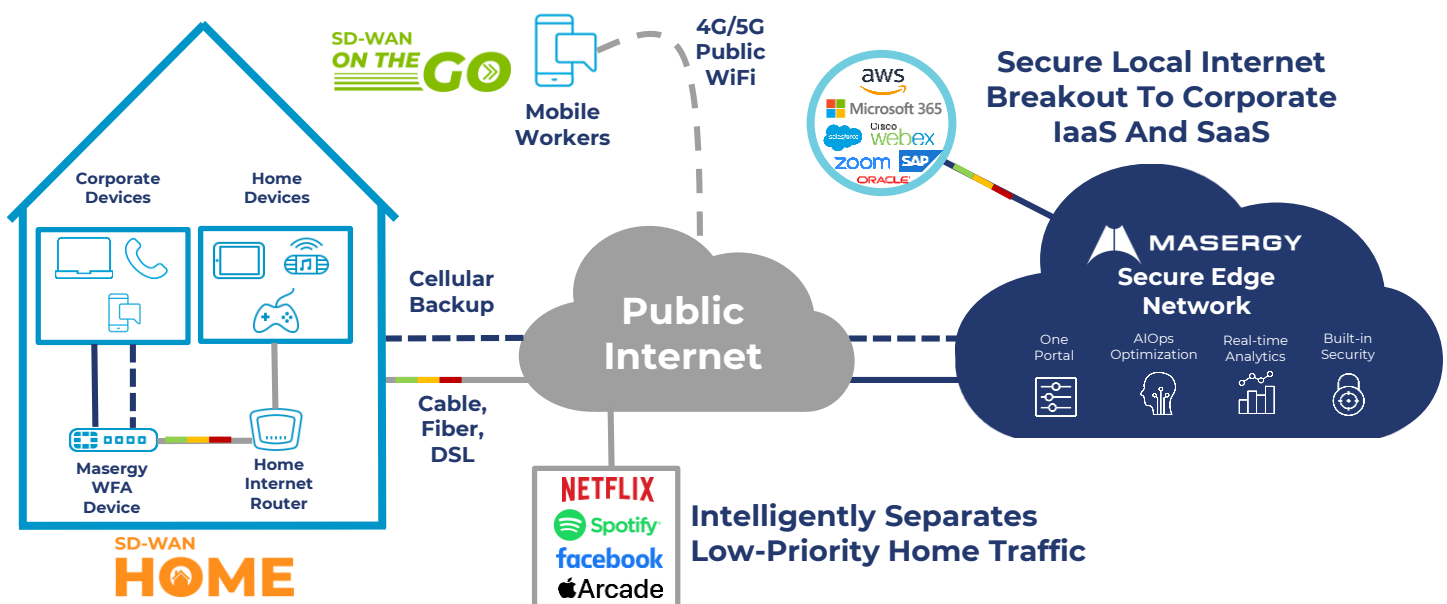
SD-WAN ON THE GO

Mobile Workers

4G/5G Public WiFi

Secure Local Internet Breakout To Corporate IaaS And SaaS

aws
Microsoft 365
salesforce
Cisco webex
zoom
SAP
ORACLE

Corporate Devices

Home Devices

Cellular Backup

Public Internet

MASERGY
Secure Edge Network

One Portal

AIOps Optimization

Real-time Analytics

Built-in Security

Cable, Fiber, DSL

Masergy WFA Device

Home Internet Router

NETFLIX
Spotify
facebook
Arcade

Intelligently Separates Low-Priority Home Traffic

SD-WAN HOME